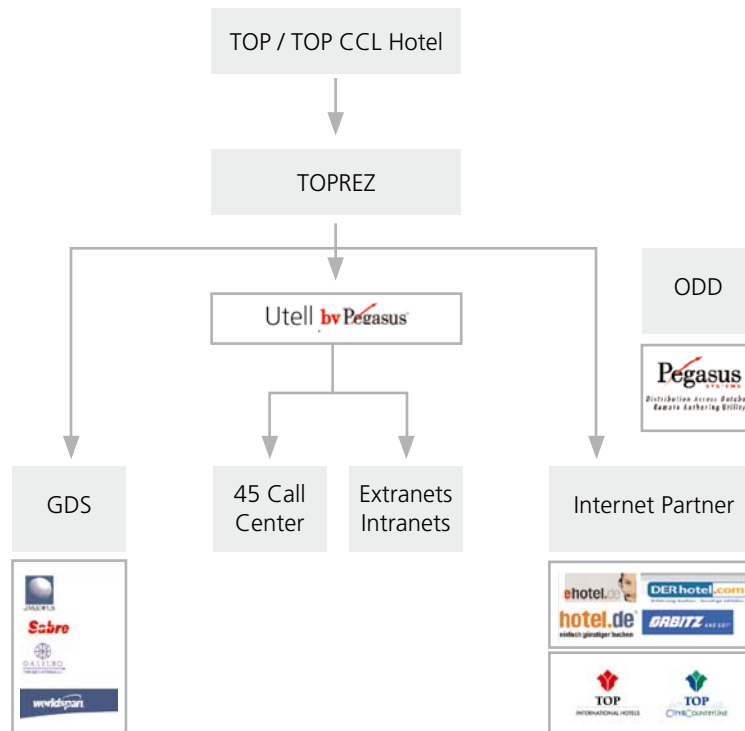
TOP / TOP CCL Hotel

TOPREZ

Utell by Pegasus

ODD

Pegasus SYSTEMS
Distribution Access Databa
Remote Authoring Utilit

GDS

AMADEUS
Sabre
GALILEO
worldspan

45 Call Center

Extranets Intranets

Internet Partner

ehotel.de
DERhotel.com
hotel.de
einfach günstiger buchen
ORBITZ

TOP INTERNATIONAL HOTELS
TOP CITYLINE COUNTRYLINE